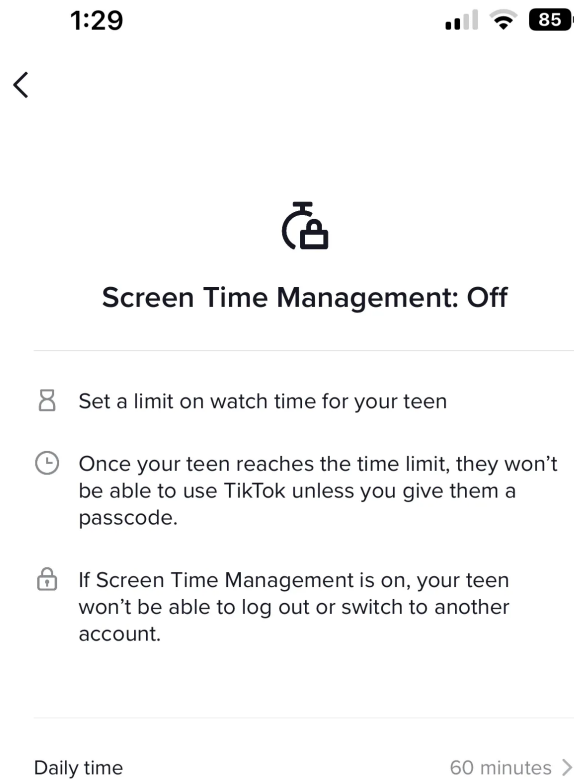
1:29

85

Screen Time Management: Off

Set a limit on watch time for your teen

Once your teen reaches the time limit, they won't be able to use TikTok unless you give them a passcode.

If Screen Time Management is on, your teen won't be able to log out or switch to another account.

Daily time

60 minutes